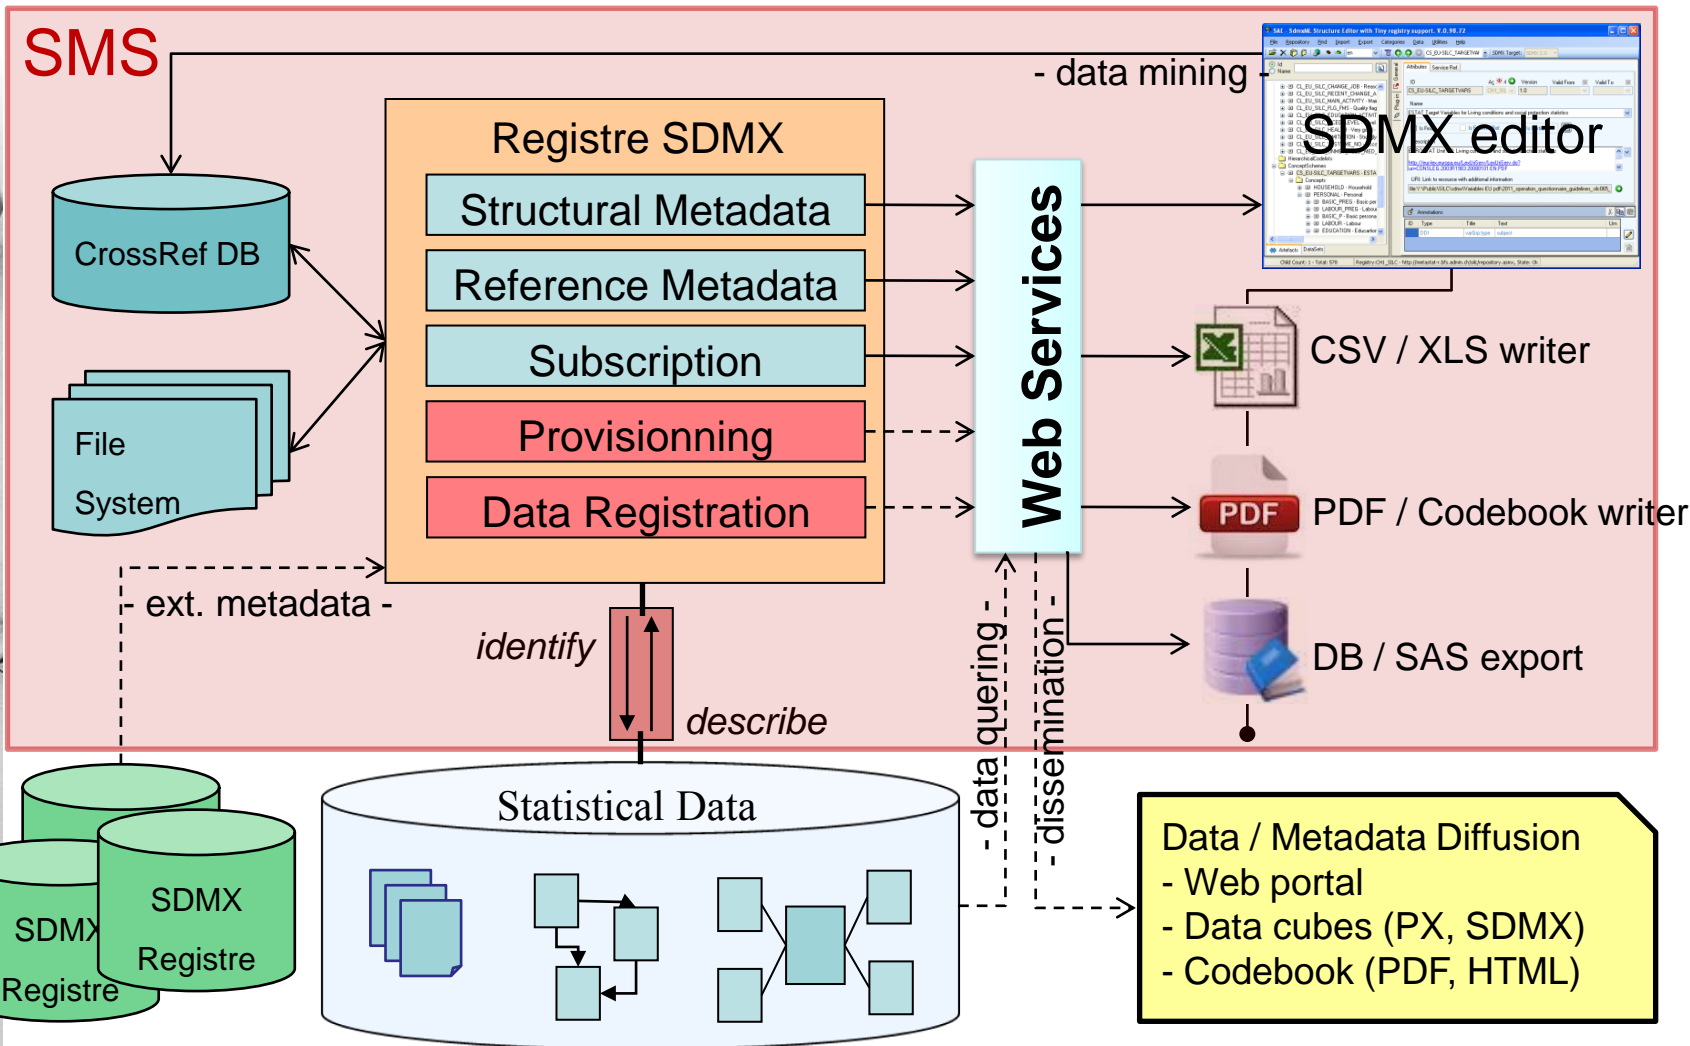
SMS

- data mining -

SDMX editor

Registre SDMX

Structural Metadata

Reference Metadata

Subscription

Provisionning

Data Registration

CrossRef DB

File System

Web Services

CSV / XLS writer

PDF

PDF / Codebook writer

DB / SAS export

- ext. metadata -

identify

describe

- data quering -

- dissemination -

Statistical Data

SDMX Registre

SDMX Registre

Data / Metadata Diffusion
- Web portal
- Data cubes (PX, SDMX)
- Codebook (PDF, HTML)